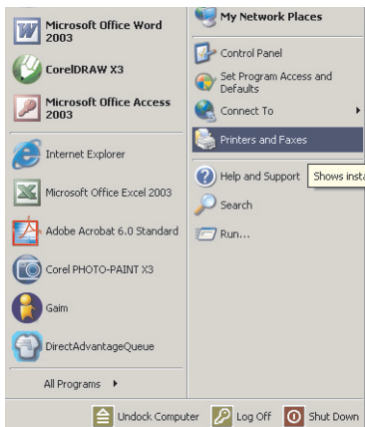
Microsoft Office Word 2003

CorelDRAW X3

Microsoft Office Access 2003

Internet Explorer

Microsoft Office Excel 2003

Adobe Acrobat 6.0 Standard

Corel PHOTO-PAINT X3

Gaim

DirectAdvantageQueue

All Programs

My Network Places

Control Panel

Set Program Access and Defaults

Connect To

Printers and Faxes

Help and Support

Shows insta

Search

Run...

Undock Computer

Log Off

Shut Down